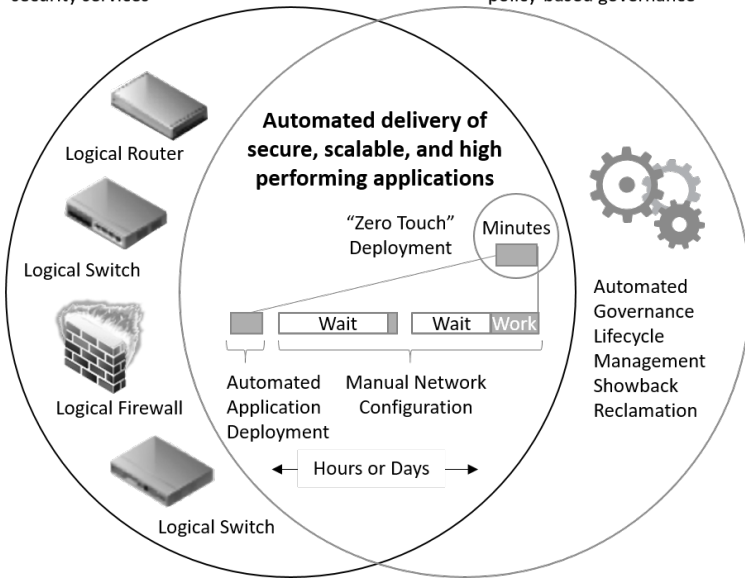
security services

policy-based governance

Automated delivery of secure, scalable, and high performing applications

Logical Router

Logical Switch

Logical Firewall

Logical Switch

"Zero Touch" Deployment

Minutes

Wait

Wait

Work

Automated Application Deployment

Manual Network Configuration

Hours or Days

Automated Governance Lifecycle Management Showback Reclamation